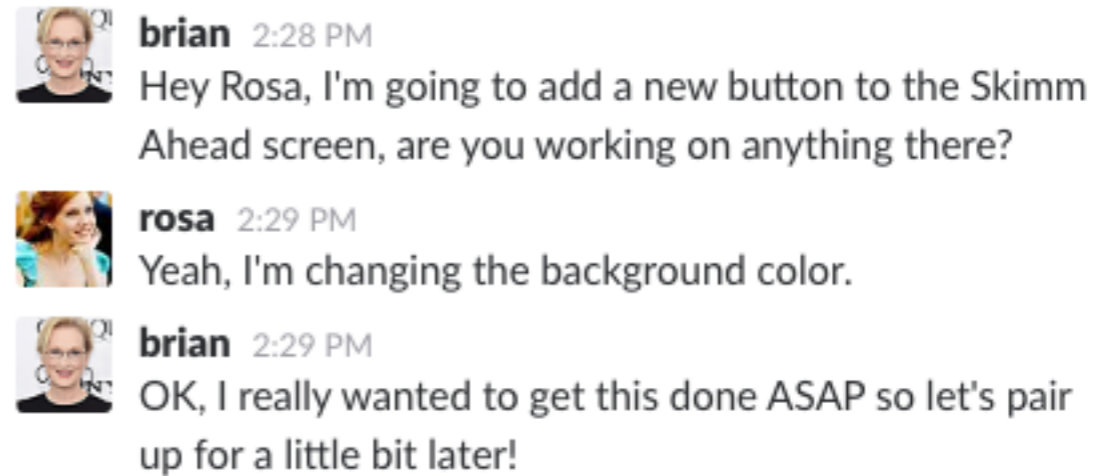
brian 2:28 PM
Hey Rosa, I'm going to add a new button to the Skimm Ahead screen, are you working on anything there?

rosa 2:29 PM
Yeah, I'm changing the background color.

brian 2:29 PM
OK, I really wanted to get this done ASAP so let's pair up for a little bit later!